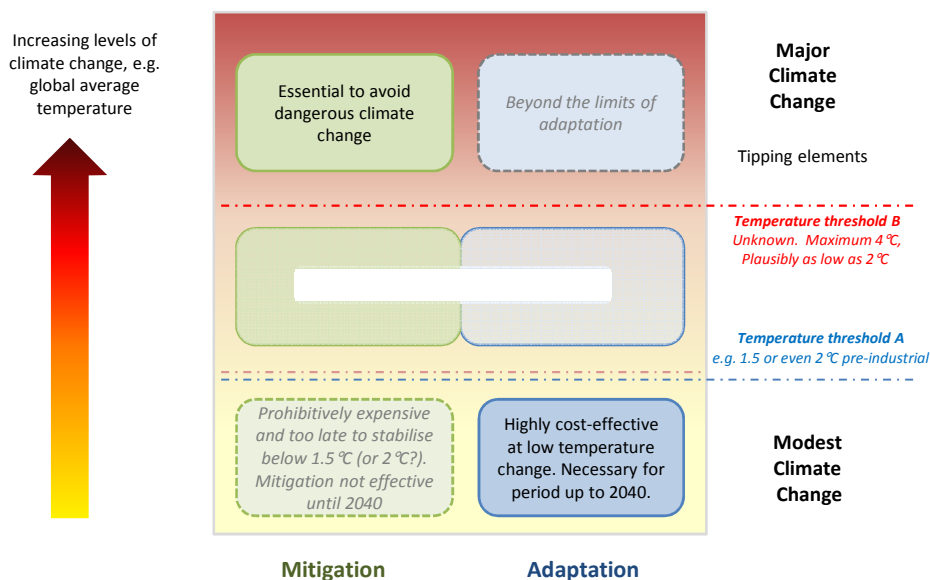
Increasing levels of climate change, e.g. global average temperature

Essential to avoid dangerous climate change

Beyond the limits of adaptation

Major Climate Change

Tipping elements

Temperature threshold B
Unknown. Maximum 4 ℃, Plausibly as low as 2 ℃

Temperature threshold A
e.g. 1.5 or even 2 ℃ pre-industrial

Prohibitively expensive and too late to stabilise below 1.5 ℃ (or 2 ℃?). Mitigation not effective until 2040

Highly cost-effective at low temperature change. Necessary for period up to 2040.

Modest Climate Change

Mitigation

Adaptation